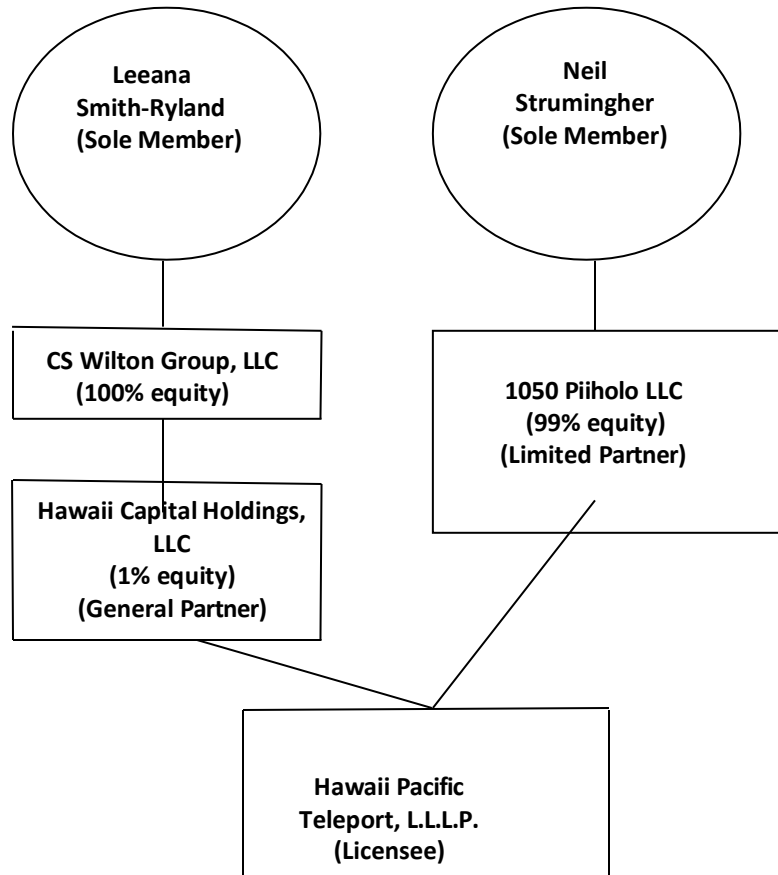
Leeana Smith-Ryland (Sole Member)

Neil Strumingher (Sole Member)

CS Wilton Group, LLC (100% equity)

1050 Piiholo LLC (99% equity) (Limited Partner)

Hawaii Capital Holdings, LLC (1% equity) (General Partner)

Hawaii Pacific Teleport, L.L.L.P. (Licensee)